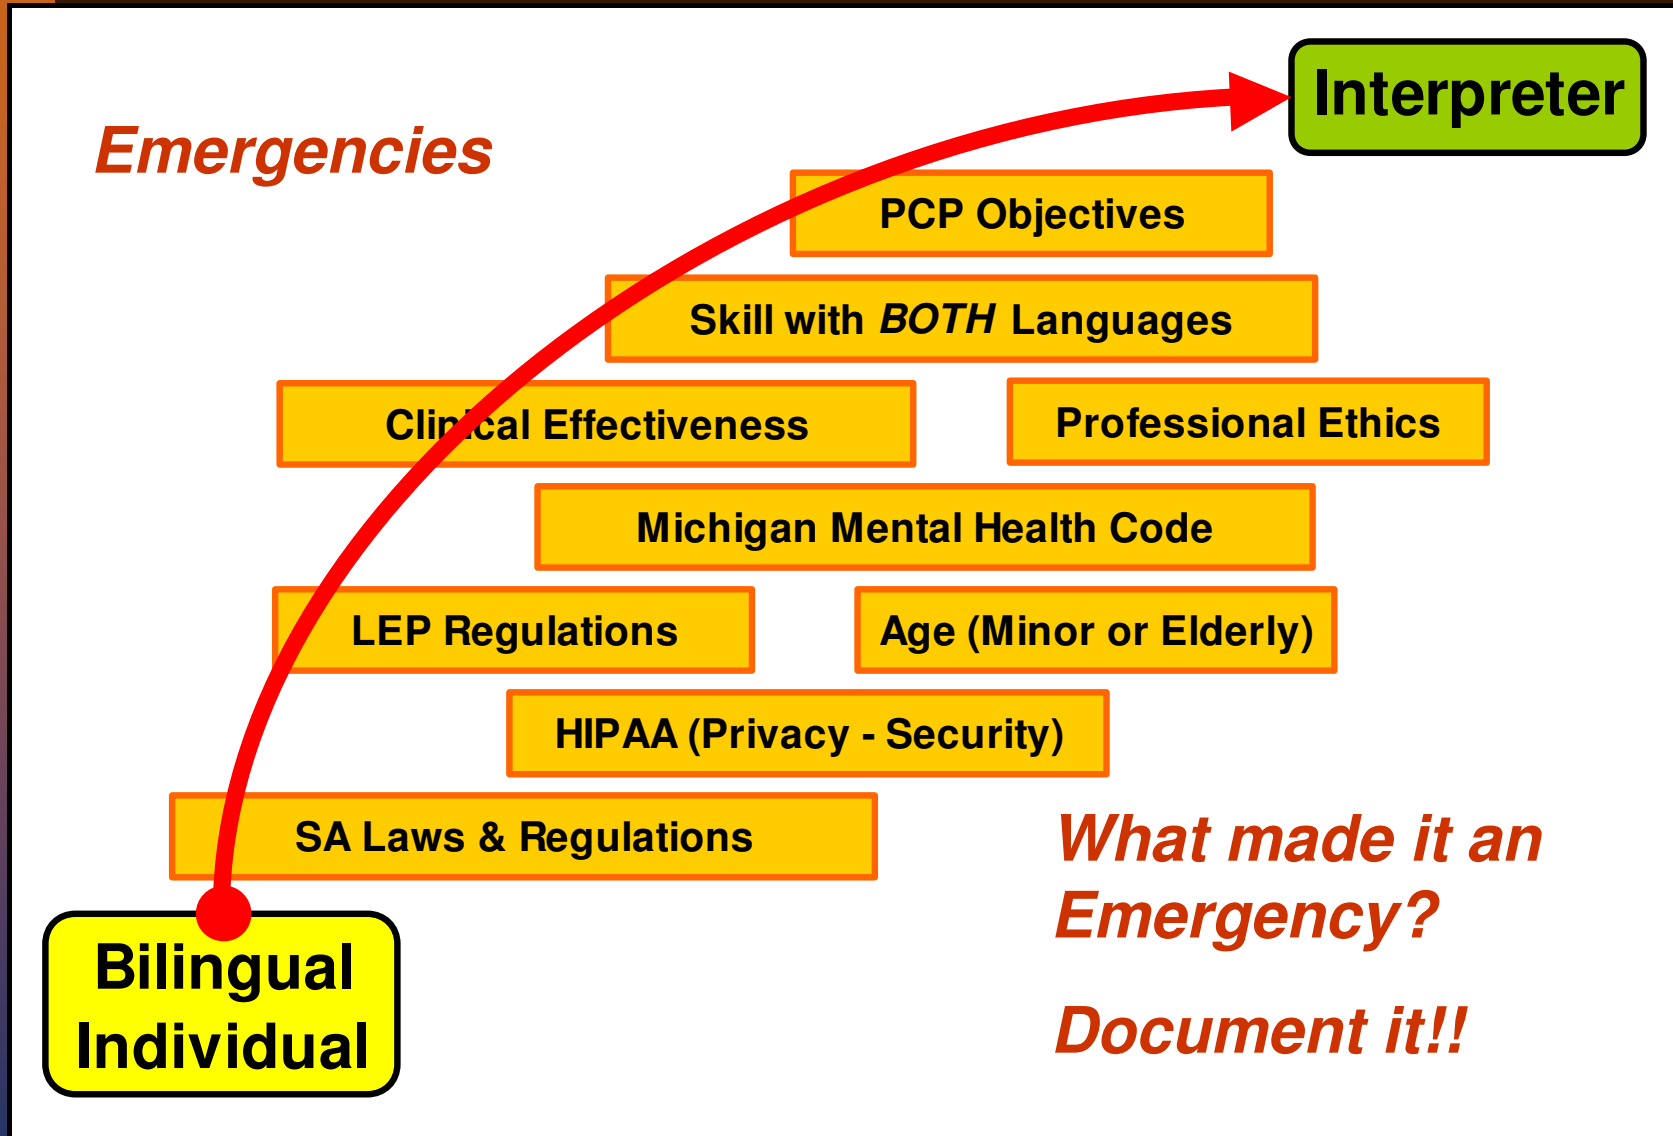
Emergencies

Interpreter

PCP Objectives

Skill with BOTH Languages

Clinical Effectiveness

Professional Ethics

Michigan Mental Health Code

LEP Regulations

Age (Minor or Elderly)

HIPAA (Privacy - Security)

SA Laws & Regulations

Bilingual Individual

What made it an Emergency?

Document it!!